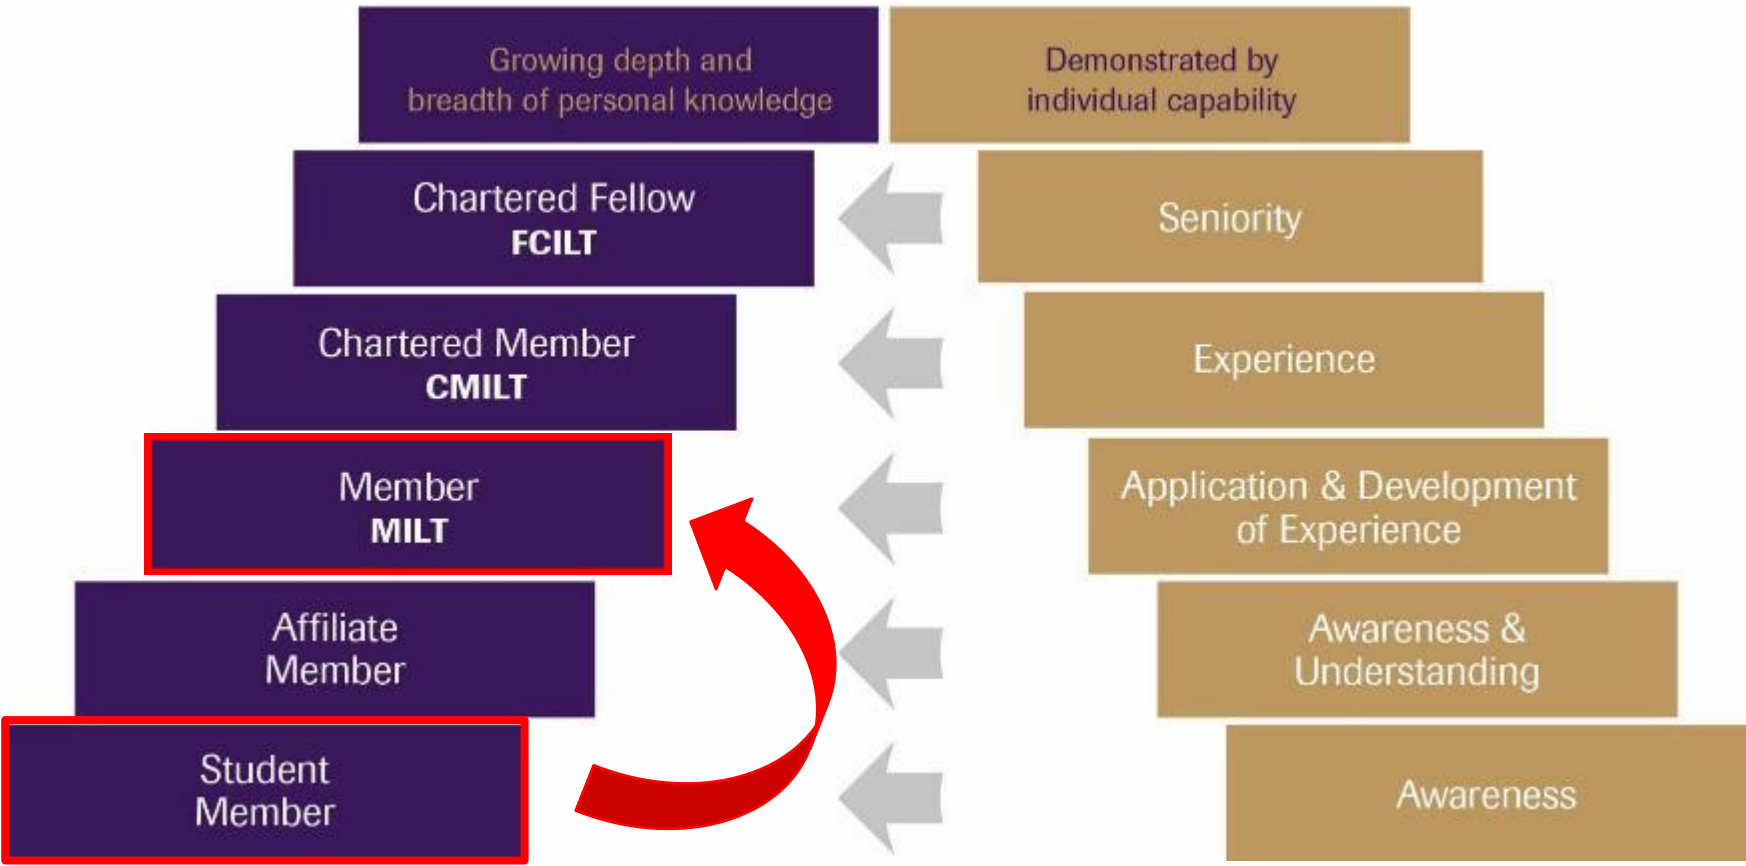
Growing depth and breadth of personal knowledge

Demonstrated by individual capability

Chartered Fellow
FCILT

Seniority

Chartered Member
CMILT

Experience

Member
MILT

Application & Development of Experience

Affiliate Member

Awareness & Understanding

Student Member

Awareness